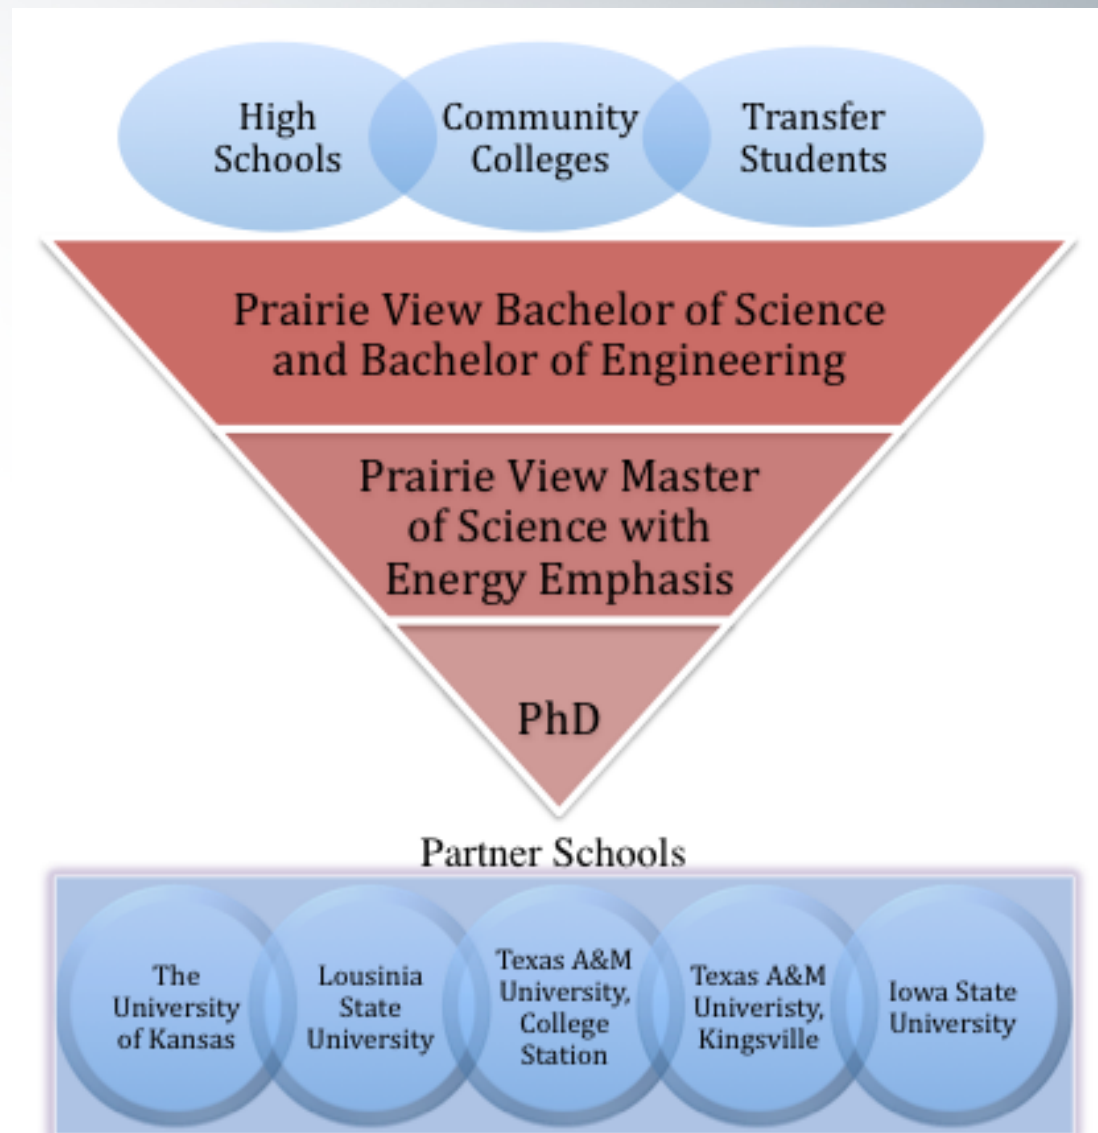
High Schools

Community Colleges

Transfer Students

Prairie View Bachelor of Science and Bachelor of Engineering

Prairie View Master of Science with Energy Emphasis

PhD

Partner Schools

The University of Kansas

Lousinia State University

Texas A&M University, College Station

Texas A&M Univeristy, Kingsville

Iowa State University